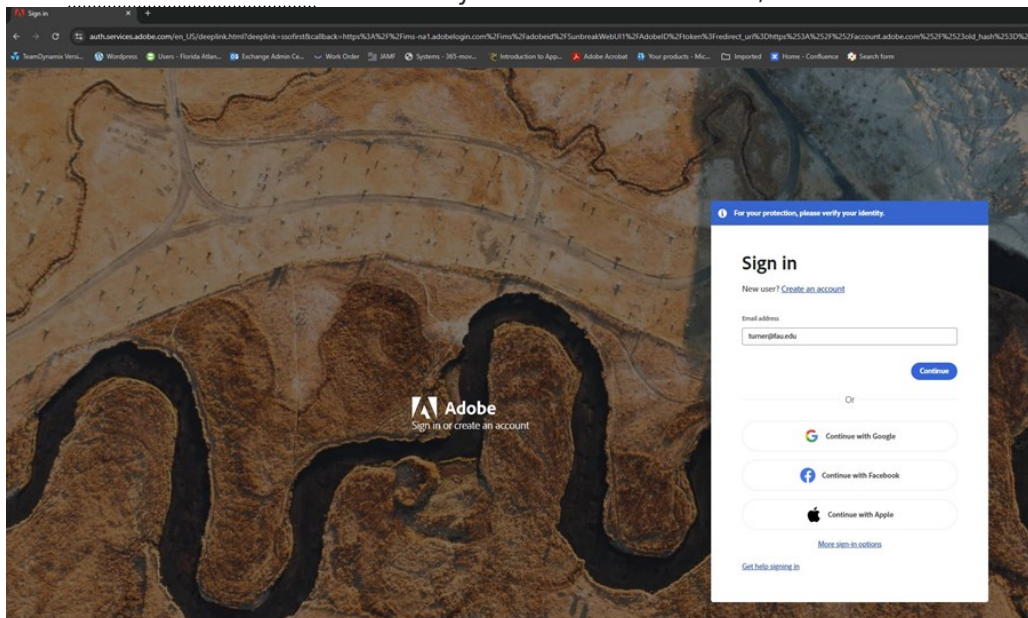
Sign in

auth.services.adobe.com/en_US/deeplink.html?deeplink=ssofirst&callback=https%3A%2F%2Fims-na1.adobelogin.com%2Fims%2Fadobeid%2FSunbreakWebUI1%2FAdobeID%2Ftoken%3Fredirect_uri%3Dhttps%253A%252F%252Faccount.adobe.com%252F%2523old_hash%253D%2

TeamDynamix Versi... Wordpress Users - Florida Atlan... Exchange Admin Ce... Work Order JAMF Systems - 365-mov... Introduction to App... Adobe Acrobat Your products - Mic... Imported Home - Confluence Search form

Adobe
Sign in or create an account

For your protection, please verify your identity.

Sign in

New user? Create an account

Email address

turner@fau.edu

Continue

Or

Continue with Google

Continue with Facebook

Continue with Apple

More sign-in options

Get help signing in